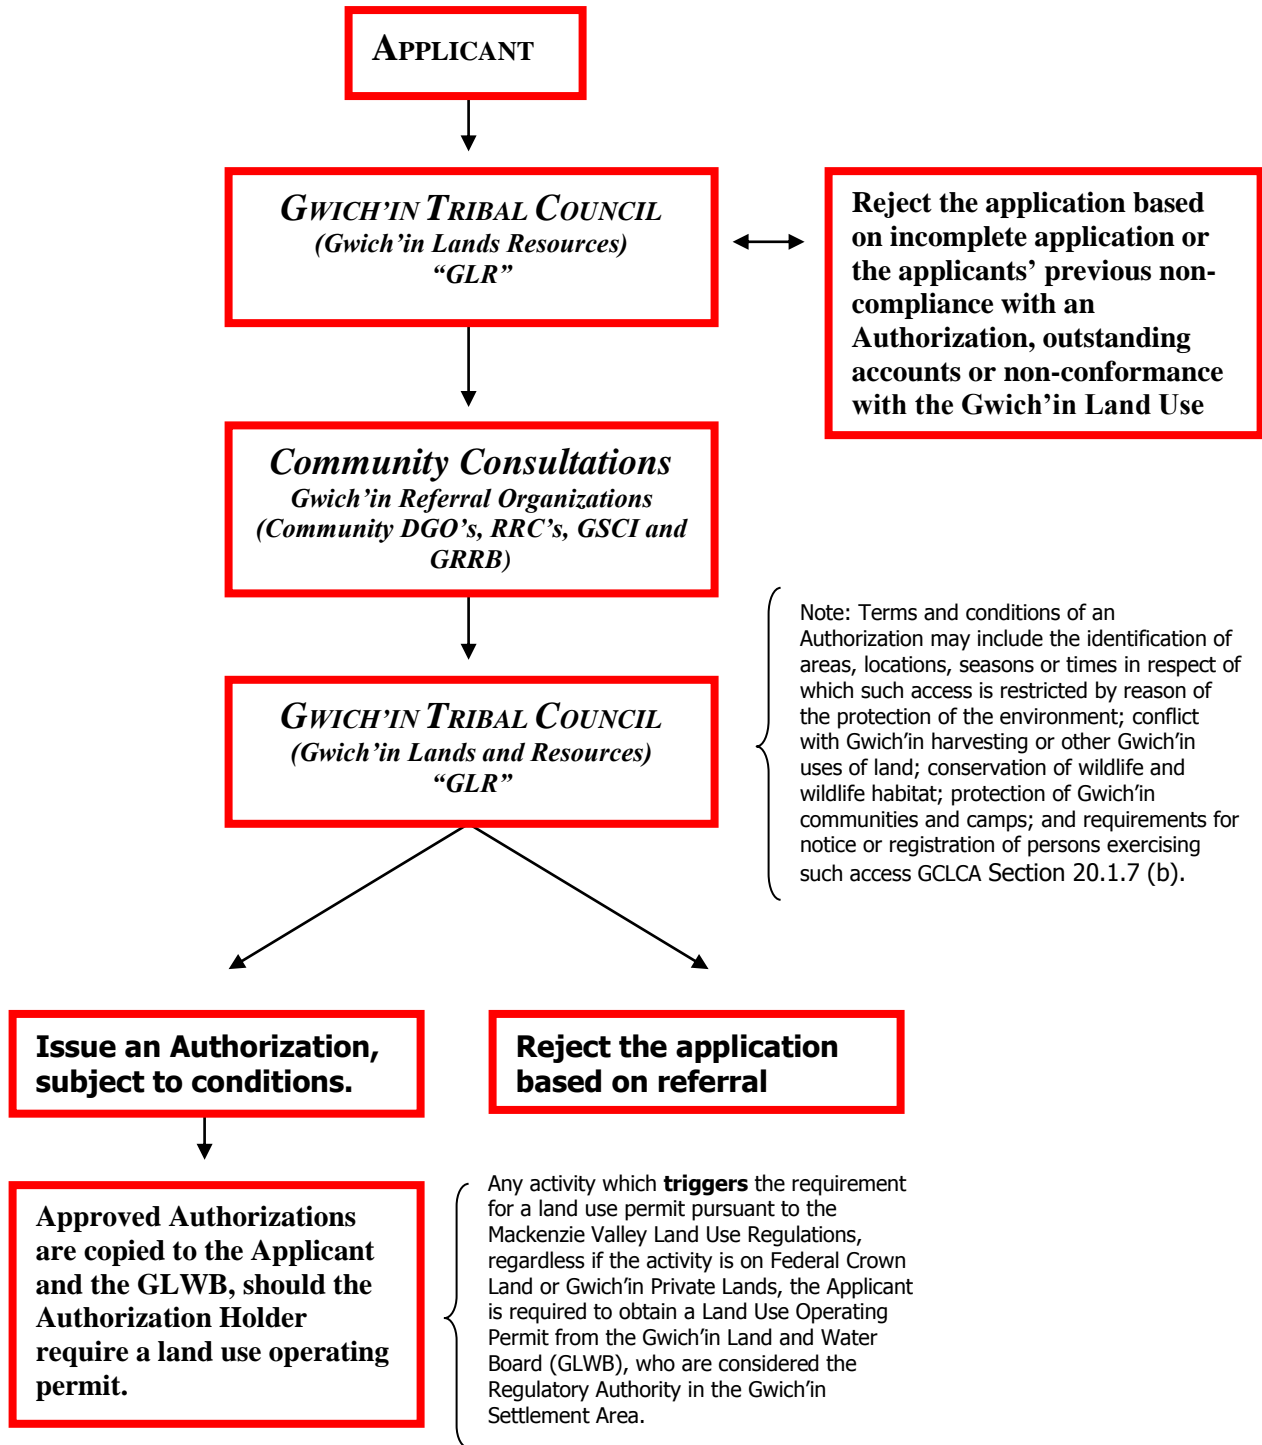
APPLICANT

GWICH'IN TRIBAL COUNCIL
(Gwich'in Lands Resources)
"GLR"

Reject the application based on incomplete application or the applicants' previous non-compliance with an Authorization, outstanding accounts or non-conformance with the Gwich'in Land Use

Community Consultations
Gwich'in Referral Organizations
(Community DGO's, RRC's, GSCI and GRRB)

Note: Terms and conditions of an Authorization may include the identification of areas, locations, seasons or times in respect of which such access is restricted by reason of the protection of the environment; conflict with Gwich'in harvesting or other Gwich'in uses of land; conservation of wildlife and wildlife habitat; protection of Gwich'in communities and camps; and requirements for notice or registration of persons exercising such access GCLCA Section 20.1.7 (b).

GWICH'IN TRIBAL COUNCIL
(Gwich'in Lands and Resources)
"GLR"

Issue an Authorization, subject to conditions.

Reject the application based on referral

Approved Authorizations are copied to the Applicant and the GLWB, should the Authorization Holder require a land use operating permit.

Any activity which **triggers** the requirement for a land use permit pursuant to the Mackenzie Valley Land Use Regulations, regardless if the activity is on Federal Crown Land or Gwich'in Private Lands, the Applicant is required to obtain a Land Use Operating Permit from the Gwich'in Land and Water Board (GLWB), who are considered the Regulatory Authority in the Gwich'in Settlement Area.